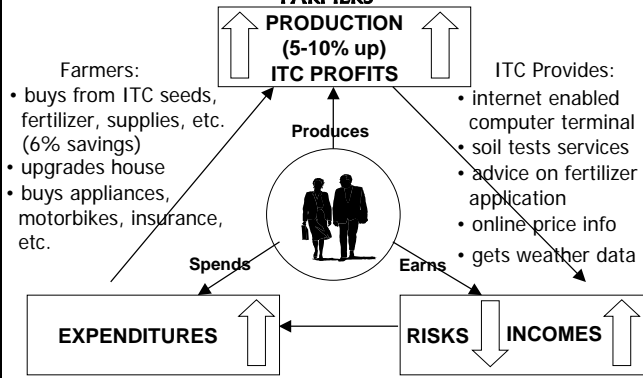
FARMERS
PRODUCTION
(5-10% up)
ITC PROFITS

Farmers:
• buys from ITC seeds, fertilizer, supplies, etc. (6% savings)
• upgrades house
• buys appliances, motorbikes, insurance, etc.

ITC Provides:
• internet enabled computer terminal
• soil tests services
• advice on fertilizer application
• online price info
• gets weather data

Produces

Spends

Earns

EXPENDITURES

RISKS

INCOMES